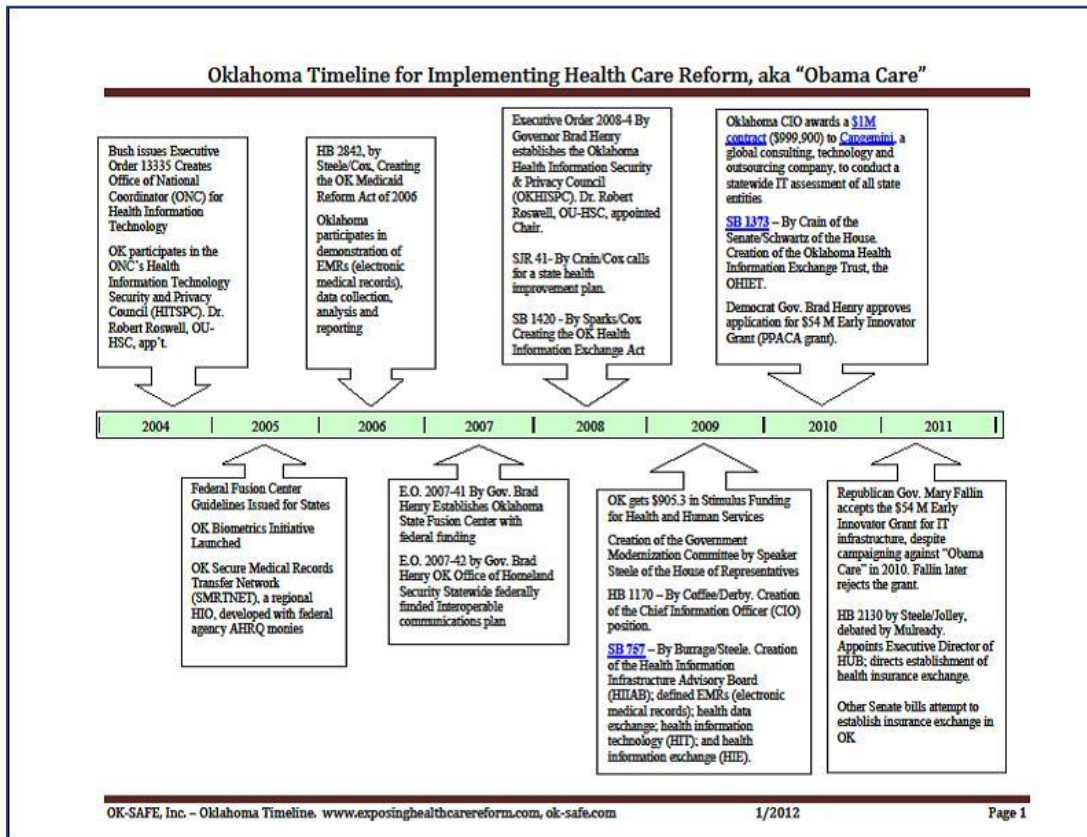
Oklahoma Timeline for Implementing Health Care Reform, aka "Obama Care"

Bush issues Executive Order 13335 Creates Office of National Coordinator (ONC) for Health Information Technology

OK participates in the ONC's Health Information Technology Security and Privacy Council (HITSPC). Dr. Robert Roswell, OU-HSC, app't.

HB 2842, by Steele/Cox, Creating the OK Medicaid Reform Act of 2006

Oklahoma participates in demonstration of EMRs (electronic medical records), data collection, analysis and reporting

Executive Order 2008-4 By Governor Brad Henry establishes the Oklahoma Health Information Security & Privacy Council (OKHISPC). Dr. Robert Roswell, OU-HSC, appointed Chair.

SJR 41- By Crain/Cox calls for a state health improvement plan.

SB 1420 - By Sparks/Cox Creating the OK Health Information Exchange Act

Oklahoma CIO awards a $1M contract ($999,900) to Capgemini, a global consulting, technology and outsourcing company, to conduct a statewide IT assessment of all state entities

SB 1373 – By Crain of the Senate/Schwartz of the House. Creation of the Oklahoma Health Information Exchange Trust, the OHIET.

Democrat Gov. Brad Henry approves application for $54 M Early Innovator Grant (PPACA grant).

| 2004 | 2005 | 2006 | 2007 | 2008 | 2009 | 2010 | 2011 |
|---|---|---|---|---|---|---|---|

Federal Fusion Center Guidelines Issued for States

OK Biometrics Initiative Launched

OK Secure Medical Records Transfer Network (SMRTNET), a regional HIO, developed with federal agency AHRQ monies

E.O. 2007-41 By Gov. Brad Henry Establishes Oklahoma State Fusion Center with federal funding

E.O. 2007-42 by Gov. Brad Henry OK Office of Homeland Security Statewide federally funded Interoperable communications plan

OK gets $905.3 in Stimulus Funding for Health and Human Services

Creation of the Government Modernization Committee by Speaker Steele of the House of Representatives

HB 1170 – By Coffee/Derby. Creation of the Chief Information Officer (CIO) position.

SB 757 – By Burrage/Steele. Creation of the Health Information Infrastructure Advisory Board (HIIAB); defined EMRs (electronic medical records); health data exchange; health information technology (HIT); and health information exchange (HIE).

Republican Gov. Mary Fallin accepts the $54 M Early Innovator Grant for IT infrastructure, despite campaigning against "Obama Care" in 2010. Fallin later rejects the grant.

HB 2130 by Steele/Jolley, debated by Mulready. Appoints Executive Director of HUB; directs establishment of health insurance exchange.

Other Senate bills attempt to establish insurance exchange in OK

OK-SAFE, Inc. – Oklahoma Timeline. www.exposinghealthcarereform.com, ok-safe.com 1/2012 Page 1